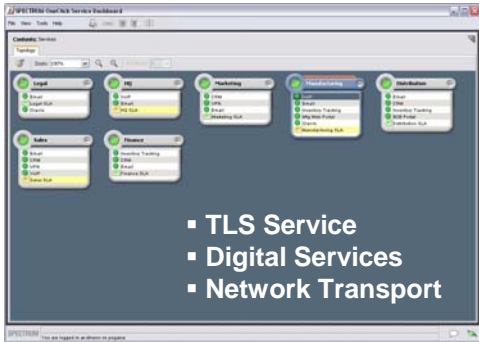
SPECTRUM OneClick Service Dashboard
File View Tools Help
Contents: Services
Topology
Zoom: 100%

Legal
Email
Legal SLA
Oracle

HQ
VoIP
Email
HQ SLA

Marketing
CRM
VPN
Email
Marketing SLA

Manufacturing
VoIP
Email
Inventory Tracking
Mfg Web Portal
Oracle
Manufacturing SLA

Distribution
Email
CRM
Inventory Tracking
B2B Portal
Distribution SLA

Sales
Email
CRM
VPN
VoIP
Sales SLA

Finance
Inventory Tracking
CRM
Email
Finance SLA

▪ TLS Service
▪ Digital Services
▪ Network Transport

SPECTRUM
You are logged in as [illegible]